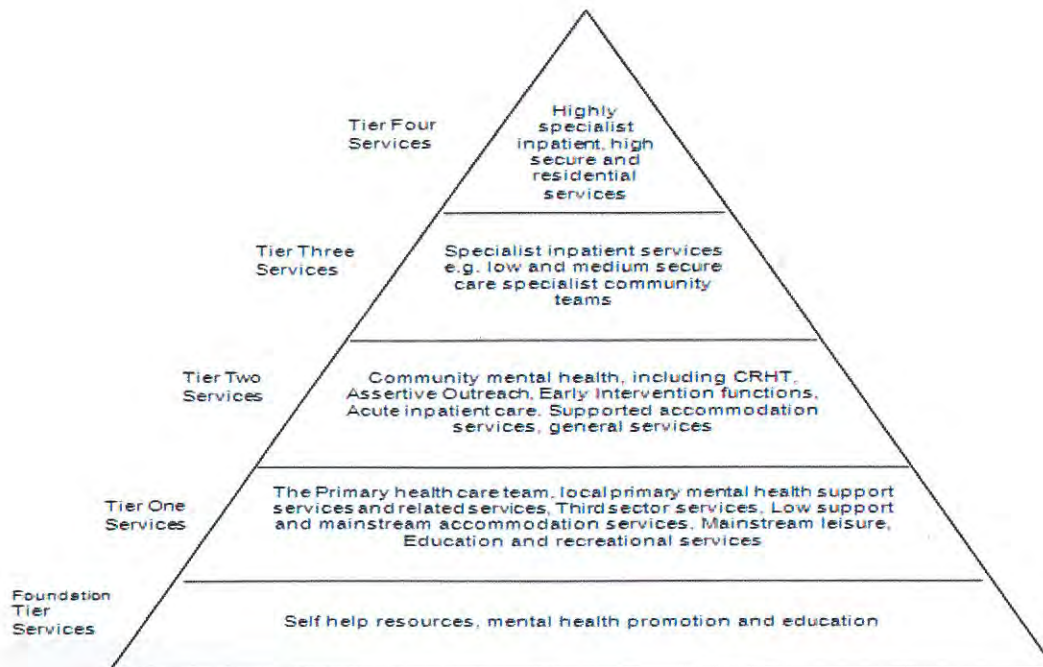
Tier Four Services

Highly specialist inpatient, high secure and residential services

Tier Three Services

Specialist inpatient services e.g. low and medium secure care specialist community teams

Tier Two Services

Community mental health, including CRHT, Assertive Outreach, Early Intervention functions, Acute inpatient care. Supported accommodation services, general services

Tier One Services

The Primary health care team, local primary mental health support services and related services, Third sector services, Low support and mainstream accommodation services, Mainstream leisure, Education and recreational services

Foundation Tier Services

Self help resources, mental health promotion and education